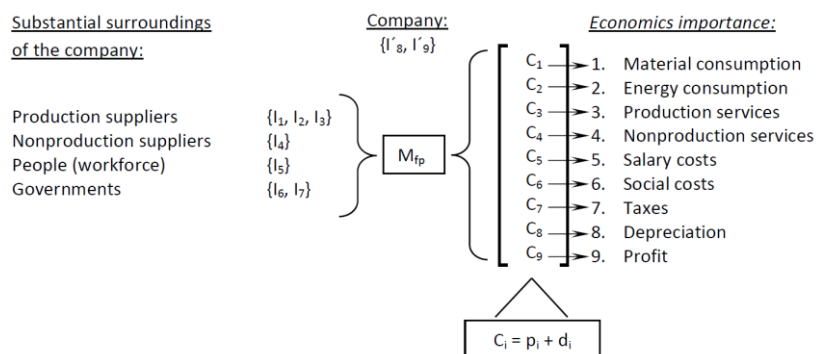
Substantial surroundings of the company:

Company:
$\{I'_8, I'_9\}$

Economics importance:

Production suppliers $\{I_1, I_2, I_3\}$
Nonproduction suppliers $\{I_4\}$
People (workforce) $\{I_5\}$
Governments $\{I_6, I_7\}$

$M_{fp}$

$C_1$ 1. Material consumption
$C_2$ 2. Energy consumption
$C_3$ 3. Production services
$C_4$ 4. Nonproduction services
$C_5$ 5. Salary costs
$C_6$ 6. Social costs
$C_7$ 7. Taxes
$C_8$ 8. Depreciation
$C_9$ 9. Profit

$C_i = p_i + d_i$